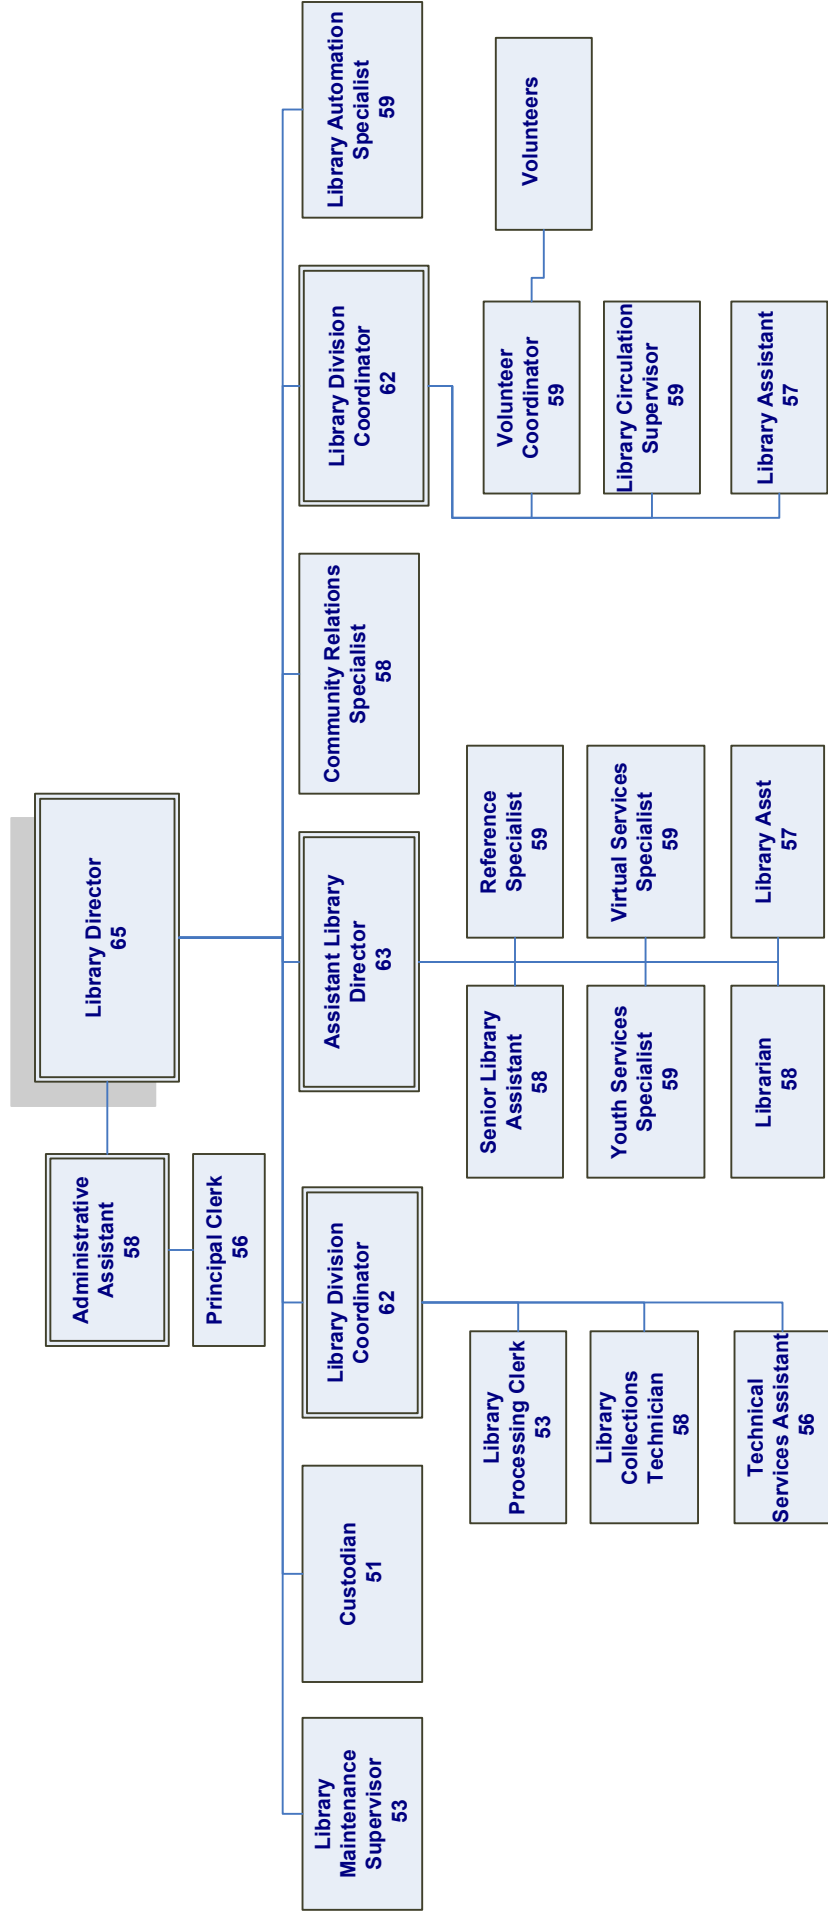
Library Director
65

Administrative Assistant
58

Principal Clerk
56

Library Automation Specialist
59

Library Division Coordinator
62

Volunteers

Volunteer Coordinator
59

Library Circulation Supervisor
59

Library Assistant
57

Community Relations Specialist
58

Assistant Library Director
63

Reference Specialist
59

Virtual Services Specialist
59

Library Asst
57

Senior Library Assistant
58

Youth Services Specialist
59

Librarian
58

Library Division Coordinator
62

Library Processing Clerk
53

Library Collection Technician
58

Technical Services Assistant
56

Custodian
51

Library Maintenance Supervisor
53